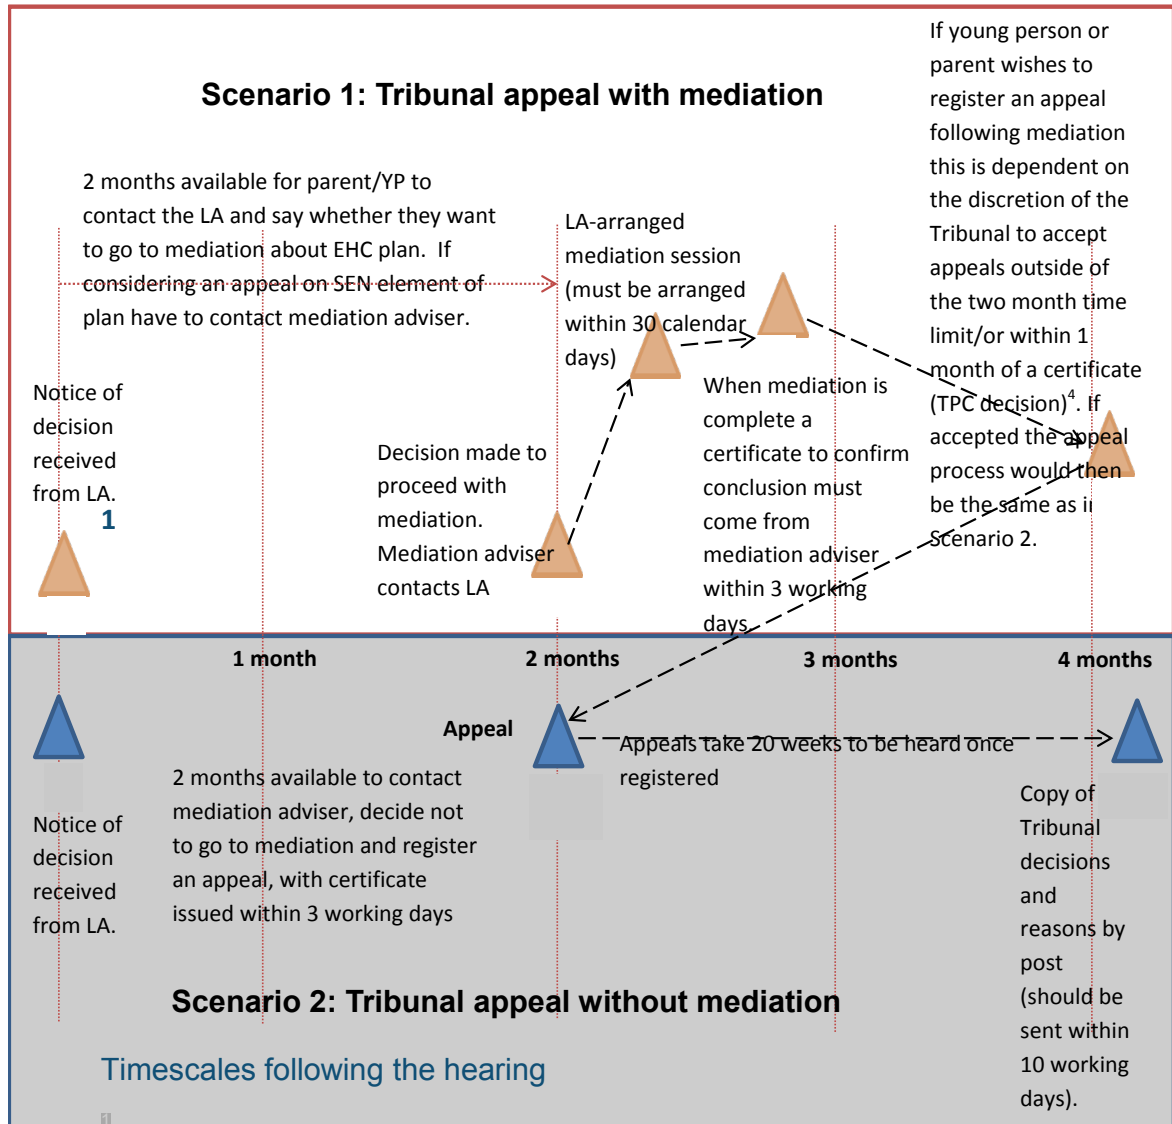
Scenario 1: Tribunal appeal with mediation

If young person or parent wishes to register an appeal following mediation this is dependent on the discretion of the Tribunal to accept appeals outside of the two month time limit/or within 1 month of a certificate (TPC decision)$^4$. If accepted the appeal process would then be the same as in Scenario 2.

2 months available for parent/YP to contact the LA and say whether they want to go to mediation about EHC plan. If considering an appeal on SEN element of plan have to contact mediation adviser.

LA-arranged mediation session (must be arranged within 30 calendar days)

Notice of decision received from LA.

1

Decision made to proceed with mediation. Mediation adviser contacts LA

When mediation is complete a certificate to confirm conclusion must come from mediation adviser within 3 working days.

1 month

2 months

3 months

4 months

Appeal

Appeals take 20 weeks to be heard once registered

Notice of decision received from LA.

2 months available to contact mediation adviser, decide not to go to mediation and register an appeal, with certificate issued within 3 working days

Copy of Tribunal decisions and reasons by post (should be sent within 10 working days).

Scenario 2: Tribunal appeal without mediation

Timescales following the hearing